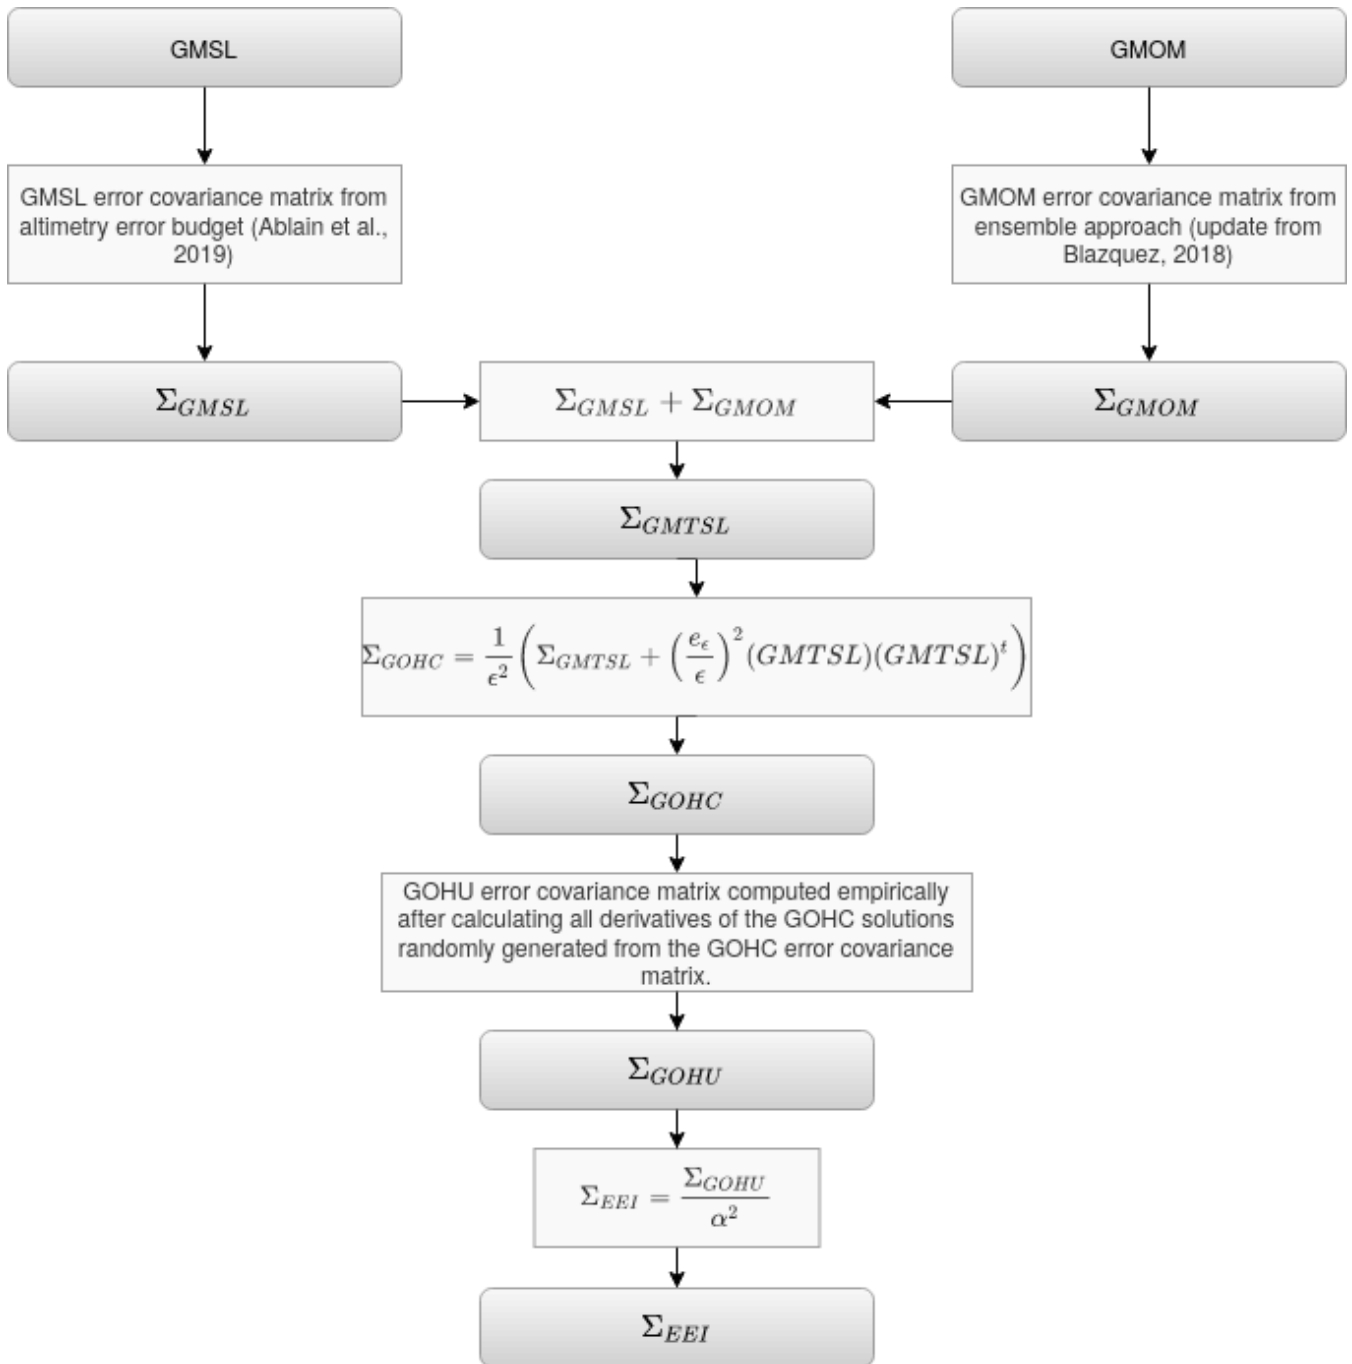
GMSL

GMOM

GMSL error covariance matrix from altimetry error budget (Ablain et al., 2019)

GMOM error covariance matrix from ensemble approach (update from Blazquez, 2018)

$\Sigma_{GMSL}$

$\Sigma_{GMSL} + \Sigma_{GMOM}$

$\Sigma_{GMOM}$

$\Sigma_{GMTSL}$

$\Sigma_{GOHC} = \frac{1}{\epsilon^2}\left(\Sigma_{GMTSL} + \left(\frac{e_\epsilon}{\epsilon}\right)^2 (GMTSL)(GMTSL)^t\right)$

$\Sigma_{GOHC}$

GOHU error covariance matrix computed empirically after calculating all derivatives of the GOHC solutions randomly generated from the GOHC error covariance matrix.

$\Sigma_{GOHU}$

$\Sigma_{EEI} = \frac{\Sigma_{GOHU}}{\alpha^2}$

$\Sigma_{EEI}$